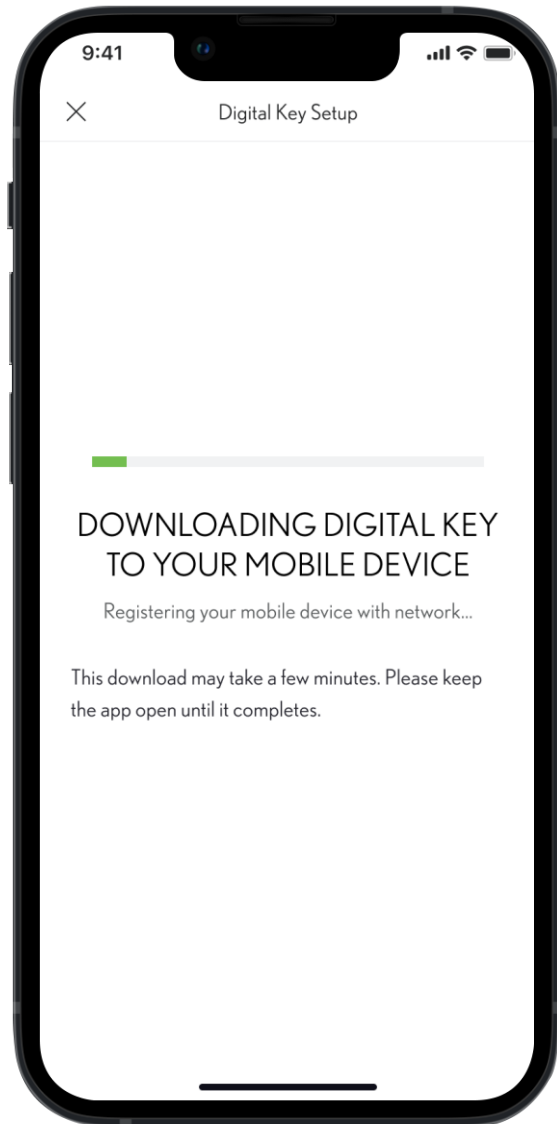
9:41

Digital Key Setup

DOWNLOADING DIGITAL KEY TO YOUR MOBILE DEVICE

Registering your mobile device with network...

This download may take a few minutes. Please keep the app open until it completes.